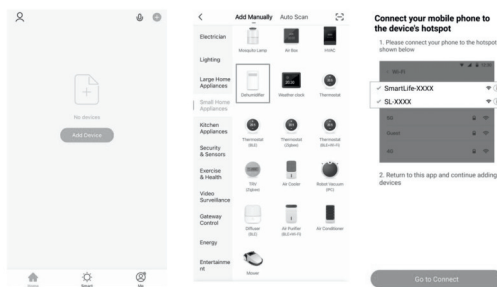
No devices

Add Device

Home Smart Me

<
Add Manually Auto Scan

Electrician
Lighting
Large Home Appliances
Small Home Appliances
Kitchen Appliances
Security & Sensors
Exercise & Health
Video Surveillance
Gateway Control
Energy
Entertainment

Mosquito Lamp
Air Box
HVAC
Dehumidifier
Weather clock
Thermostat
Thermostat (BLE)
Thermostat (Zigbee)
Thermostat (BLE+Wi-Fi)
TRV (Zigbee)
Air Cooler
Robot Vacuum (BT)
Diffuser (BLE)
Air Purifier (BLE+Wi-Fi)
Air Conditioner
Mower

Connect your mobile phone to the device's hotspot

1. Please connect your phone to the hotspot shown below

WLAN
SmartLife-XXXX
SL-XXXX

2. Return to this app and continue adding devices

Go to Connect